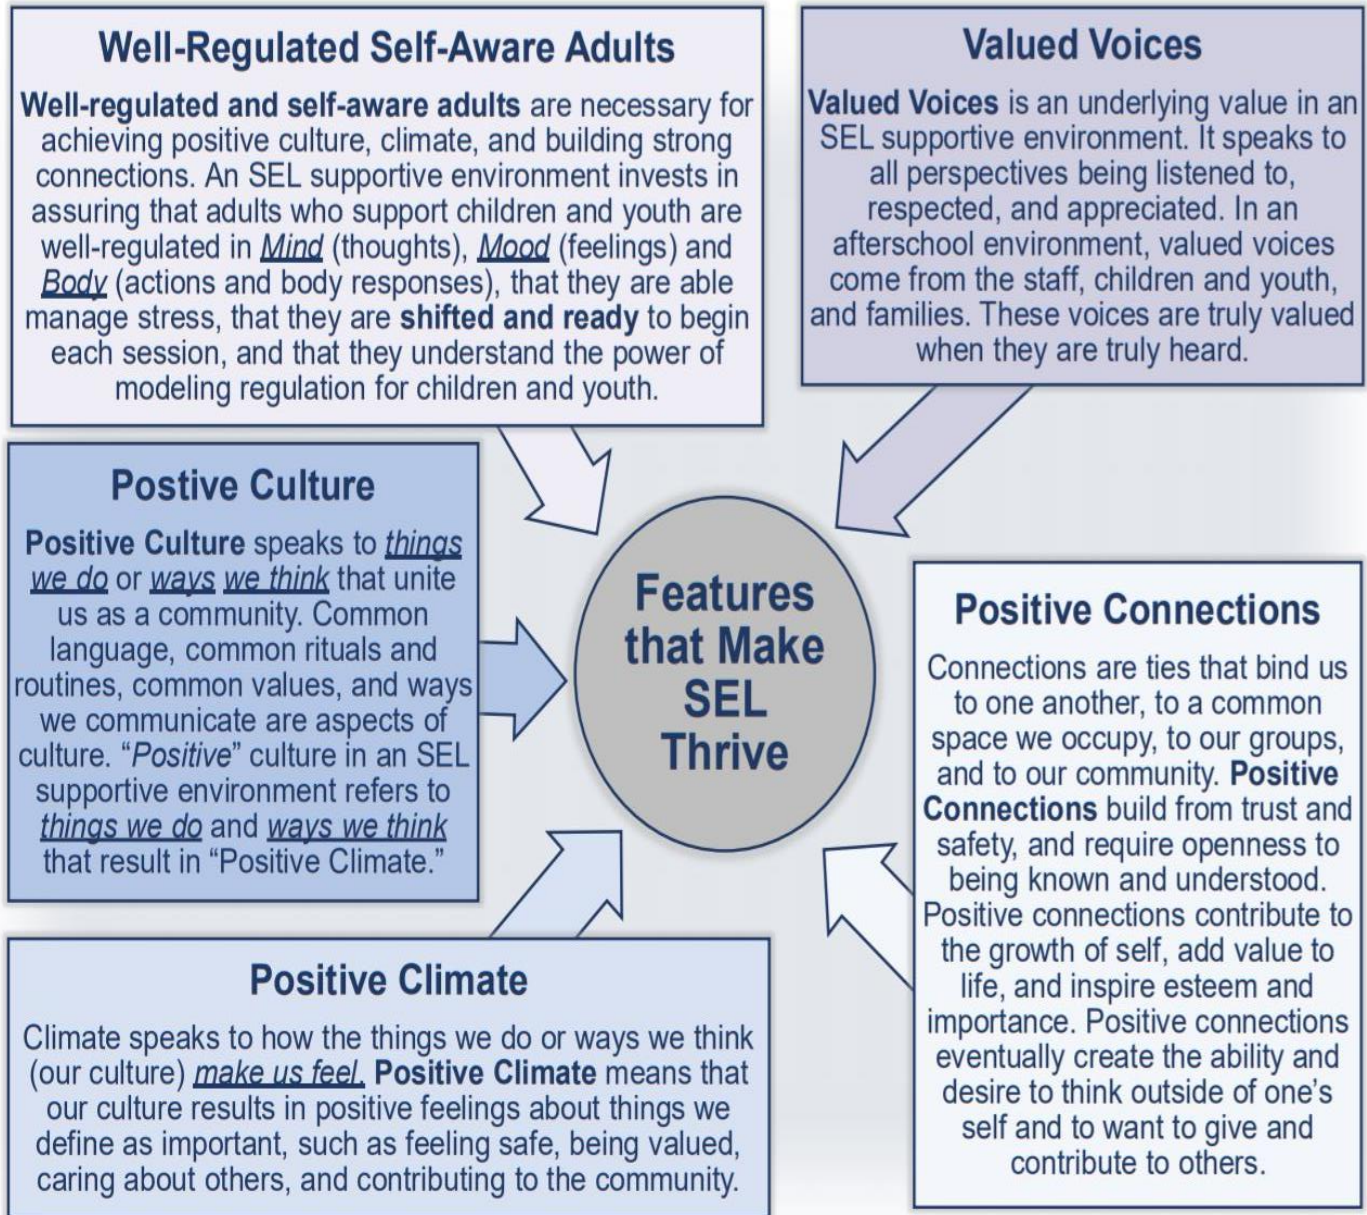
Well-Regulated Self-Aware Adults

Well-regulated and self-aware adults are necessary for achieving positive culture, climate, and building strong connections. An SEL supportive environment invests in assuring that adults who support children and youth are well-regulated in Mind (thoughts), Mood (feelings) and Body (actions and body responses), that they are able manage stress, that they are shifted and ready to begin each session, and that they understand the power of modeling regulation for children and youth.

Valued Voices

Valued Voices is an underlying value in an SEL supportive environment. It speaks to all perspectives being listened to, respected, and appreciated. In an afterschool environment, valued voices come from the staff, children and youth, and families. These voices are truly valued when they are truly heard.

Postive Culture

Positive Culture speaks to things we do or ways we think that unite us as a community. Common language, common rituals and routines, common values, and ways we communicate are aspects of culture. "Positive" culture in an SEL supportive environment refers to things we do and ways we think that result in "Positive Climate."

Features that Make SEL Thrive

Positive Connections

Connections are ties that bind us to one another, to a common space we occupy, to our groups, and to our community. Positive Connections build from trust and safety, and require openness to being known and understood. Positive connections contribute to the growth of self, add value to life, and inspire esteem and importance. Positive connections eventually create the ability and desire to think outside of one's self and to want to give and contribute to others.

Positive Climate

Climate speaks to how the things we do or ways we think (our culture) make us feel. Positive Climate means that our culture results in positive feelings about things we define as important, such as feeling safe, being valued, caring about others, and contributing to the community.